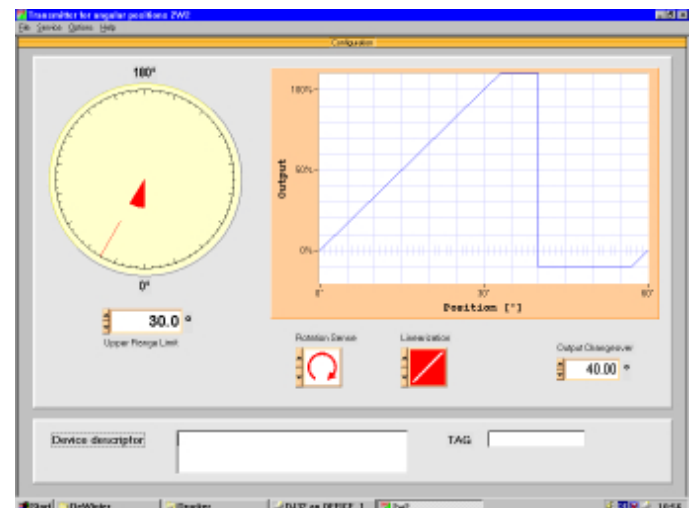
Transmitter for angular positions 2W2
File Service Options Help
Configuration
180°
0°
30.0 °
Upper Range Limit
Output
100%
50%
0%
0°
30°
60°
Position [°]
Rotation Sense
Linearization
Output Changeover
40.00 °
Device descriptor
TAG
Start
10:56